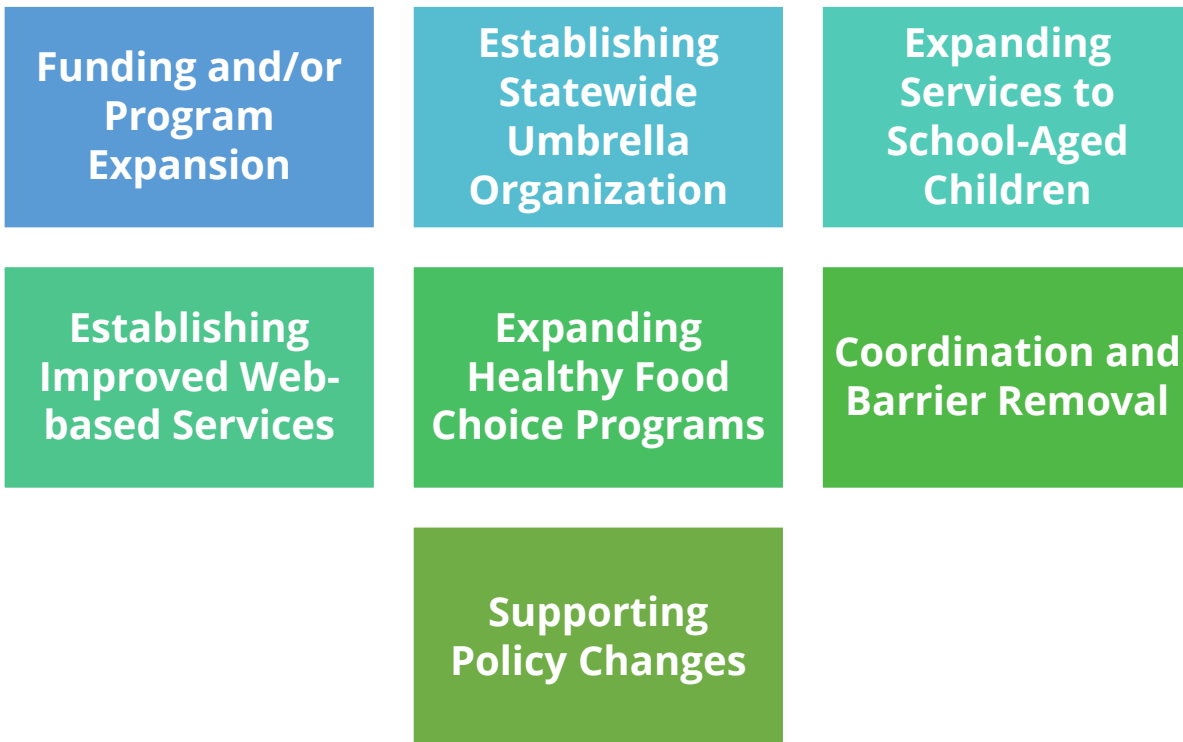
Funding and/or Program Expansion

Establishing Statewide Umbrella Organization

Expanding Services to School-Aged Children

Establishing Improved Web-based Services

Expanding Healthy Food Choice Programs

Coordination and Barrier Removal

Supporting Policy Changes